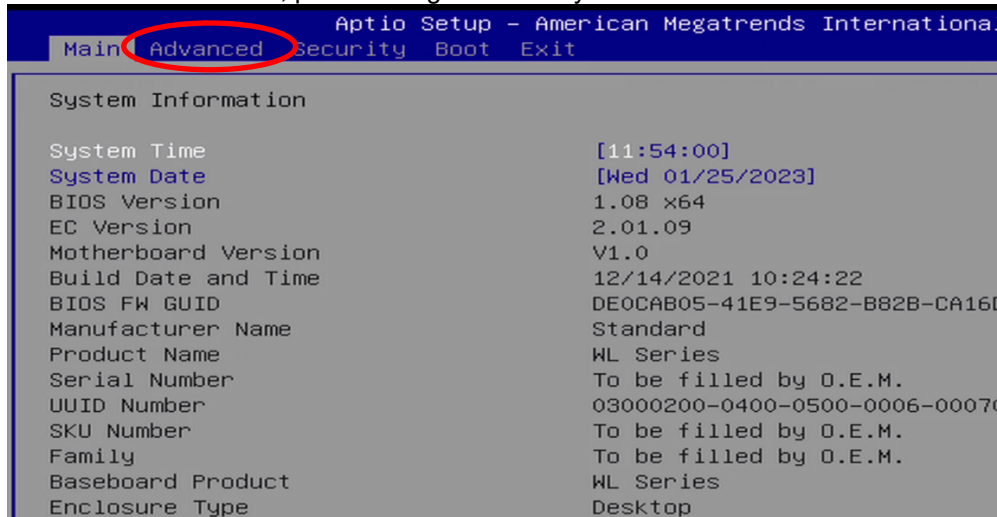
Aptio Setup – American Megatrends Internationa
Main Advanced Security Boot Exit

System Information

System Time [11:54:00]
System Date [Wed 01/25/2023]
BIOS Version 1.08 x64
EC Version 2.01.09
Motherboard Version V1.0
Build Date and Time 12/14/2021 10:24:22
BIOS FW GUID DE0CAB05-41E9-5682-B82B-CA16D
Manufacturer Name Standard
Product Name WL Series
Serial Number To be filled by O.E.M.
UUID Number 03000200-0400-0500-0006-0007
SKU Number To be filled by O.E.M.
Family To be filled by O.E.M.
Baseboard Product WL Series
Enclosure Type Desktop